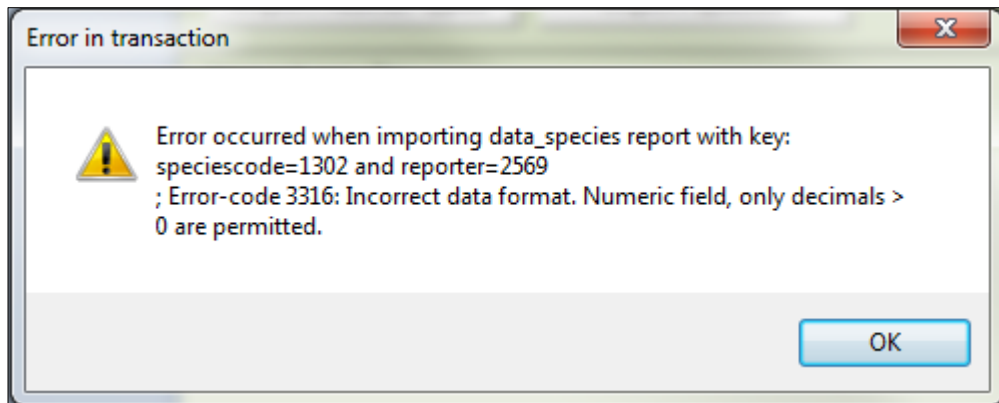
Error in transaction

Error occurred when importing data_species report with key: speciescode=1302 and reporter=2569
; Error-code 3316: Incorrect data format. Numeric field, only decimals > 0 are permitted.

OK